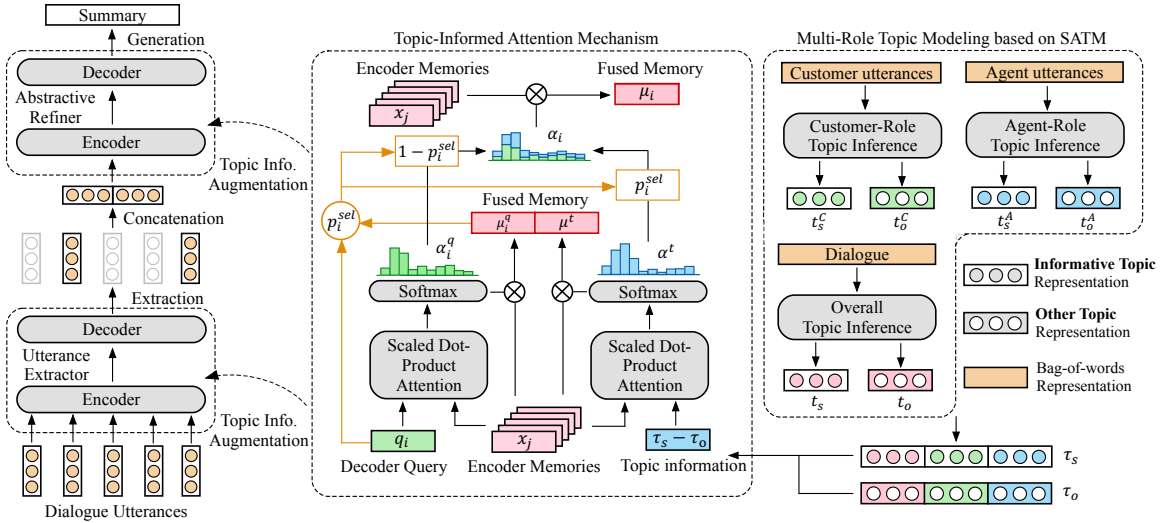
Summary

Generation

Decoder

Abstractive Refiner

Encoder

Topic Info. Augmentation

Concatenation

Extraction

Decoder

Utterance Extractor

Encoder

Topic Info. Augmentation

Dialogue Utterances

Topic-Informed Attention Mechanism

Encoder Memories

$x_j$

Fused Memory

$\mu_i$

$\alpha_i$

$1-p_i^{sel}$

$p_i^{sel}$

$p_i^{sel}$

Fused Memory

$\mu_i^q$

$\mu^t$

$\alpha_i^q$

$\alpha^t$

Softmax

Softmax

Scaled Dot-Product Attention

Scaled Dot-Product Attention

$q_i$

$x_j$

$\tau_s - \tau_o$

Decoder Query

Encoder Memories

Topic information

Multi-Role Topic Modeling based on SATM

Customer utterances

Agent utterances

Customer-Role Topic Inference

Agent-Role Topic Inference

$t_s^C$

$t_o^C$

$t_s^A$

$t_o^A$

Dialogue

Overall Topic Inference

$t_s$

$t_o$

Informative Topic Representation

Other Topic Representation

Bag-of-words Representation

$\tau_s$

$\tau_o$